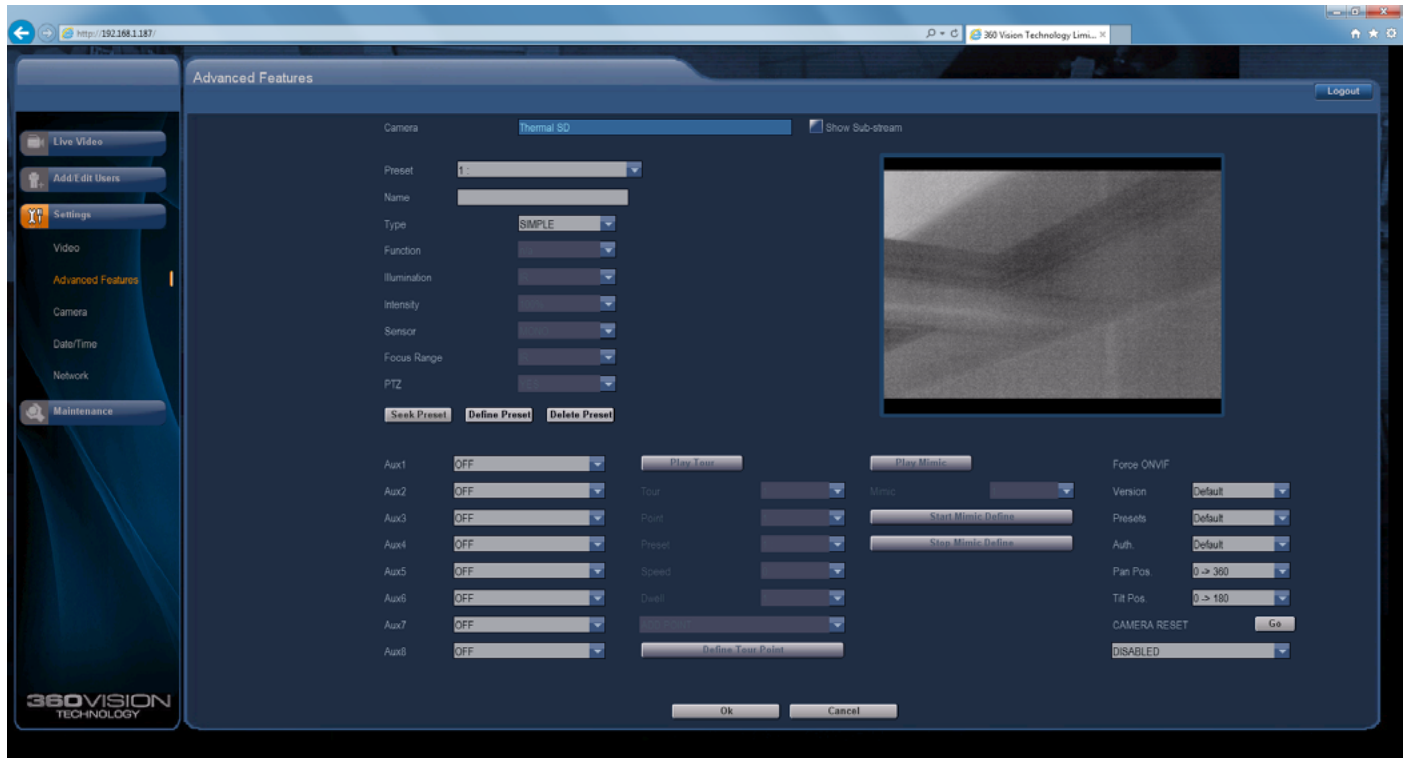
http://192.168.1.187/

360 Vision Technology Limi...

Advanced Features

Logout

Live Video

Add/Edit Users

Settings

Video

Advanced Features

Camera

Date/Time

Network

Maintenance

360VISION TECHNOLOGY

Camera | Thermal SD | Show Sub-stream

Preset | 1 :

Name

Type | SIMPLE

Function

Illumination

Intensity

Sensor

Focus Range

PTZ

Seek Preset | Define Preset | Delete Preset

Aux1 | OFF
Aux2 | OFF
Aux3 | OFF
Aux4 | OFF
Aux5 | OFF
Aux6 | OFF
Aux7 | OFF
Aux8 | OFF

Play Tour

Tour

Point

Preset

Speed

Dwell

Define Tour Point

Play Mimic

Mimic

Start Mimic Define

Stop Mimic Define

Force ONVIF

Version | Default

Presets | Default

Auth. | Default

Pan Pos. | 0 -> 360

Tilt Pos. | 0 -> 180

CAMERA RESET | Go

DISABLED

Ok | Cancel